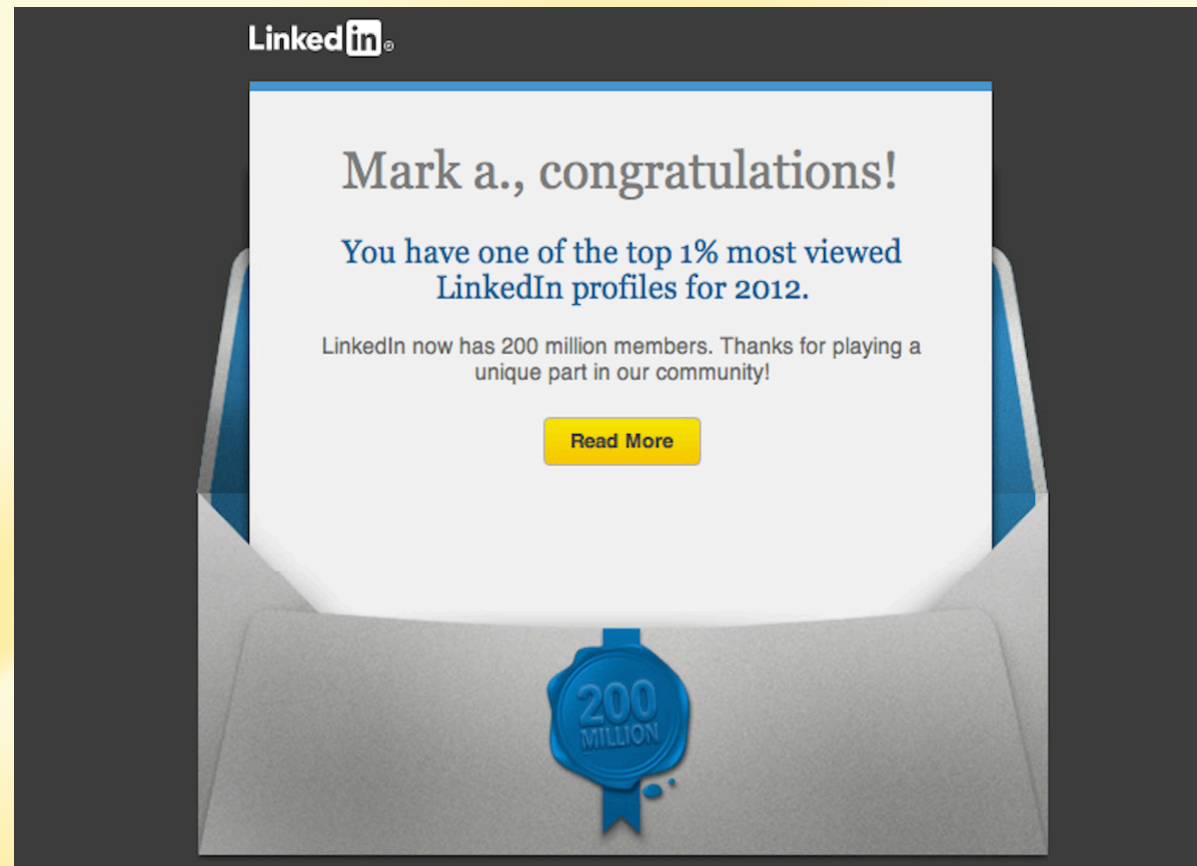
LinkedIn®

Mark a., congratulations!

You have one of the top 1% most viewed LinkedIn profiles for 2012.

LinkedIn now has 200 million members. Thanks for playing a unique part in our community!

Read More

200 MILLION